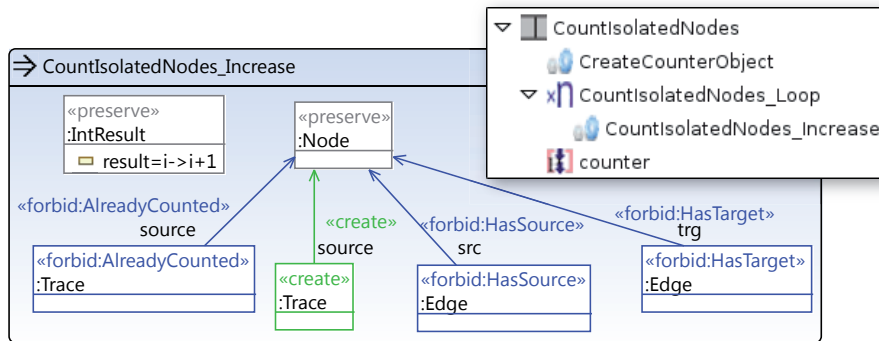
CountIsolatedNodes
CreateCounterObject
CountIsolatedNodes_Loop
CountIsolatedNodes_Increase
counter

CountIsolatedNodes_Increase

«preserve»
:IntResult
result=i->i+1

«preserve»
:Node

«forbid:AlreadyCounted»
source

«create»
source

«forbid:HasSource»
src

«forbid:HasTarget»
trg

«forbid:AlreadyCounted»
:Trace

«create»
:Trace

«forbid:HasSource»
:Edge

«forbid:HasTarget»
:Edge